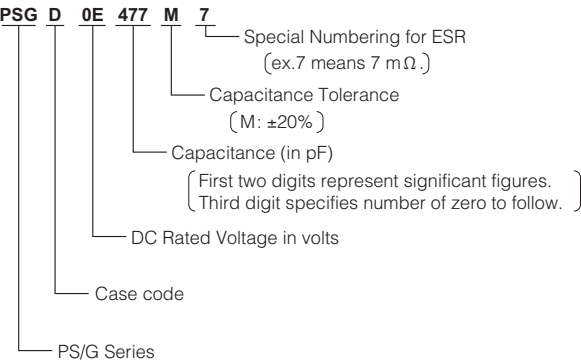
PSG D 0E 477 M 7

Special Numbering for ESR
(ex.7 means 7 m$\Omega$.)

Capacitance Tolerance
(M: ±20%)

Capacitance (in pF)
(First two digits represent significant figures. Third digit specifies number of zero to follow.)

DC Rated Voltage in volts

Case code

PS/G Series